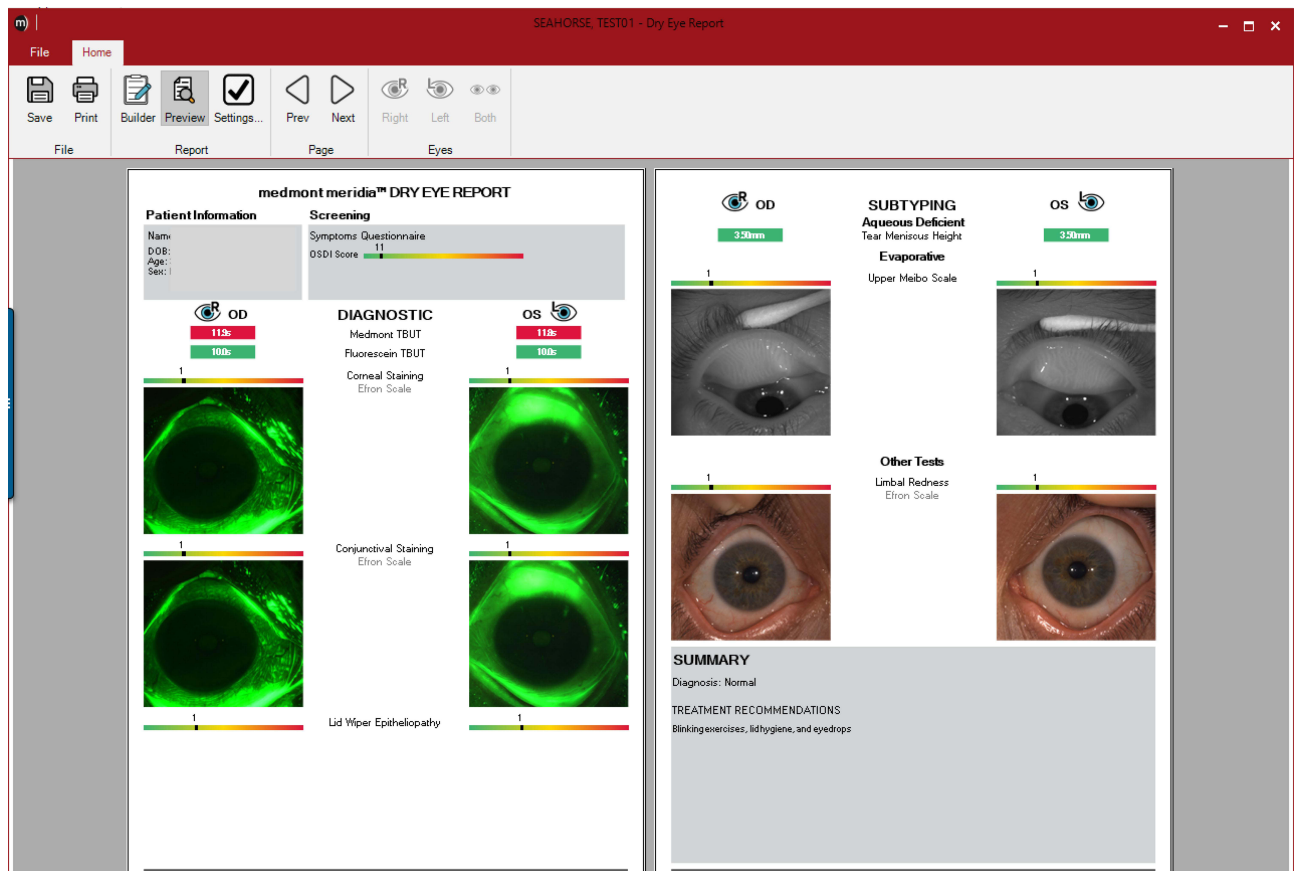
SEAHORSE, TEST01 - Dry Eye Report

File Home

Save Print
File

Builder Preview Settings...
Report

Prev Next
Page

Right Left Both
Eyes

medmont meridia™ DRY EYE REPORT

Patient Information
Name
DOB:
Age:
Sex:

Screening
Symptoms Questionnaire
11
OSDI Score

OD DIAGNOSTIC OS
11.9s Medmont TBUT 11.8s
10.0s Fluorescein TBUT 10.0s

1 Corneal Staining 1
Efron Scale

1 Conjunctival Staining 1
Efron Scale

1 Lid Wiper Epitheliopathy 1

OD SUBTYPING OS
Aqueous Deficient
3.50mm Tear Meniscus Height 3.50mm
Evaporative
1 Upper Meibo Scale 1

Other Tests
1 Limbal Redness 1
Efron Scale

SUMMARY
Diagnosis: Normal

TREATMENT RECOMMENDATIONS
Blinking exercises, lid hygiene, and eyedrops